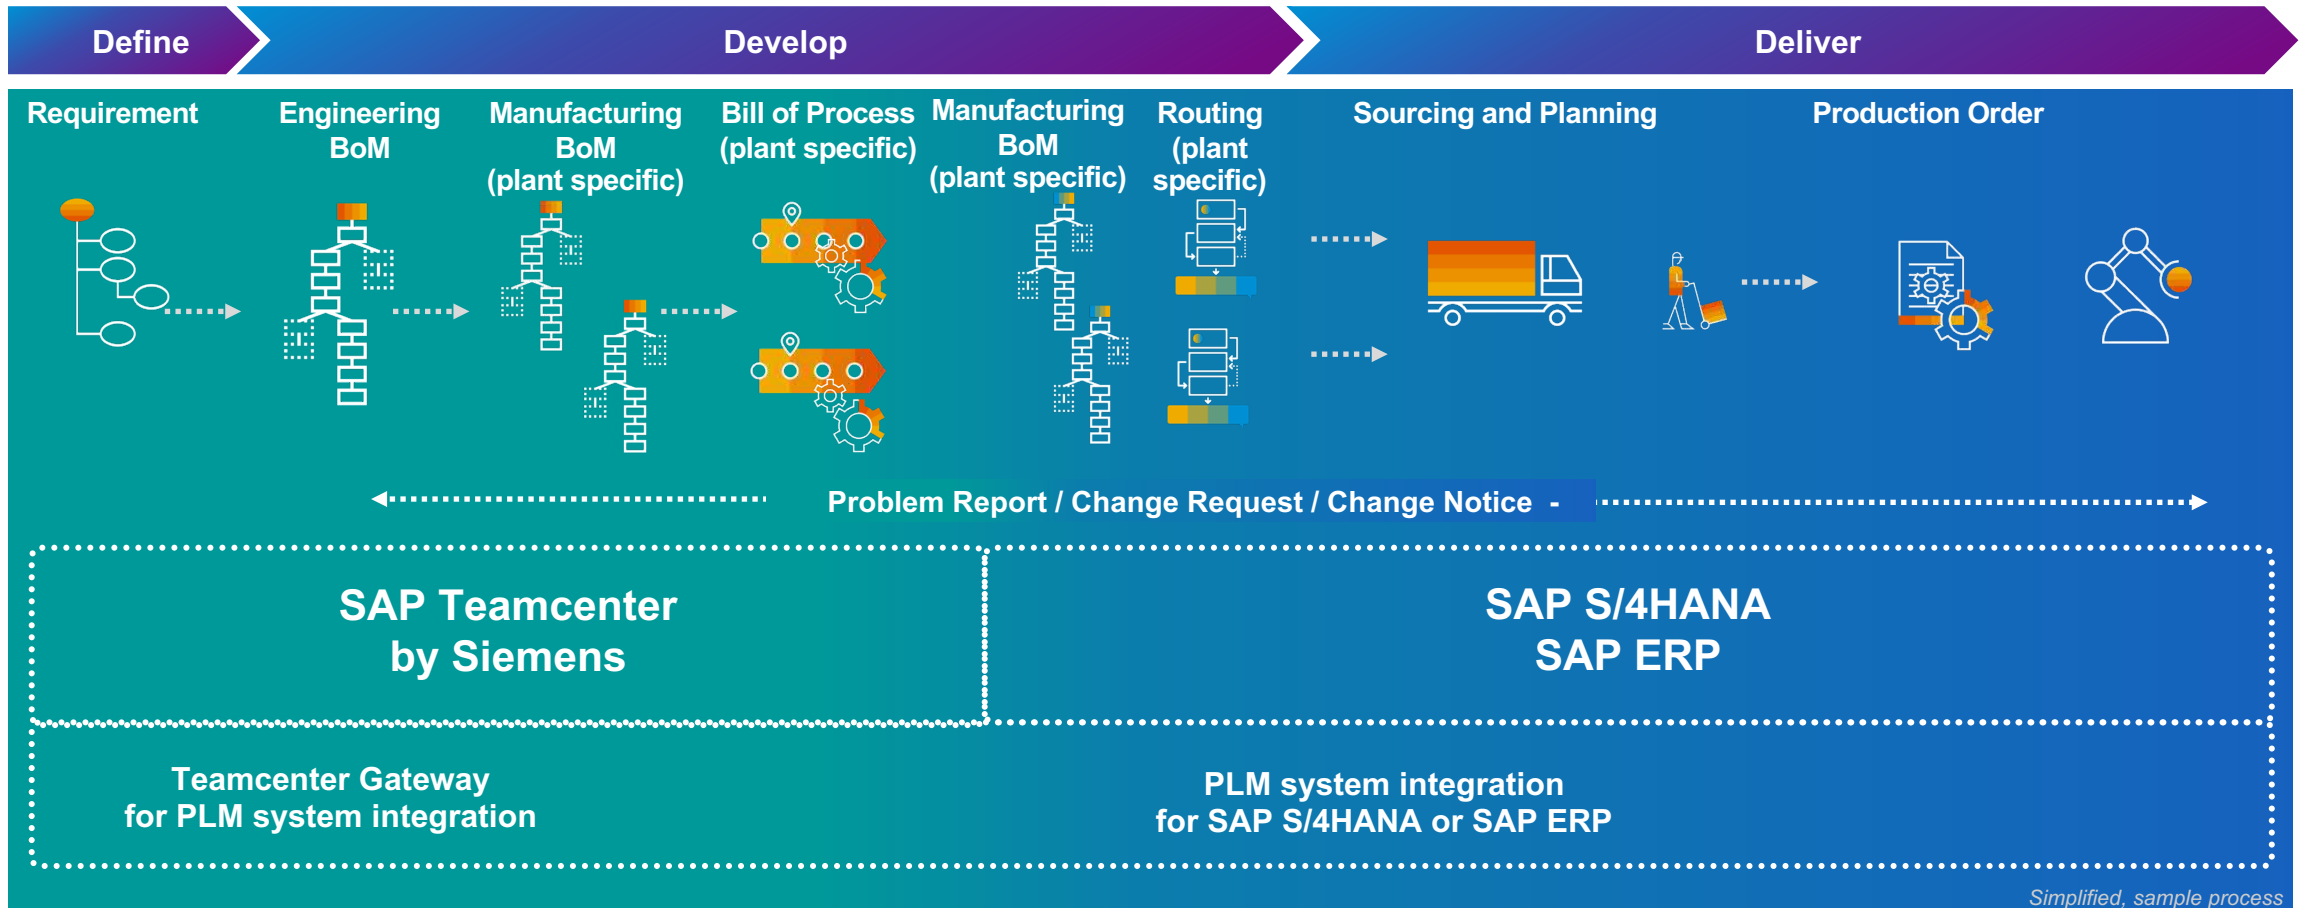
Define

Develop

Deliver

Requirement

Engineering BoM

Manufacturing BoM (plant specific)

Bill of Process (plant specific)

Manufacturing BoM (plant specific)

Routing (plant specific)

Sourcing and Planning

Production Order

Problem Report / Change Request / Change Notice -

SAP Teamcenter by Siemens

SAP S/4HANA SAP ERP

Teamcenter Gateway for PLM system integration

PLM system integration for SAP S/4HANA or SAP ERP

Simplified, sample process